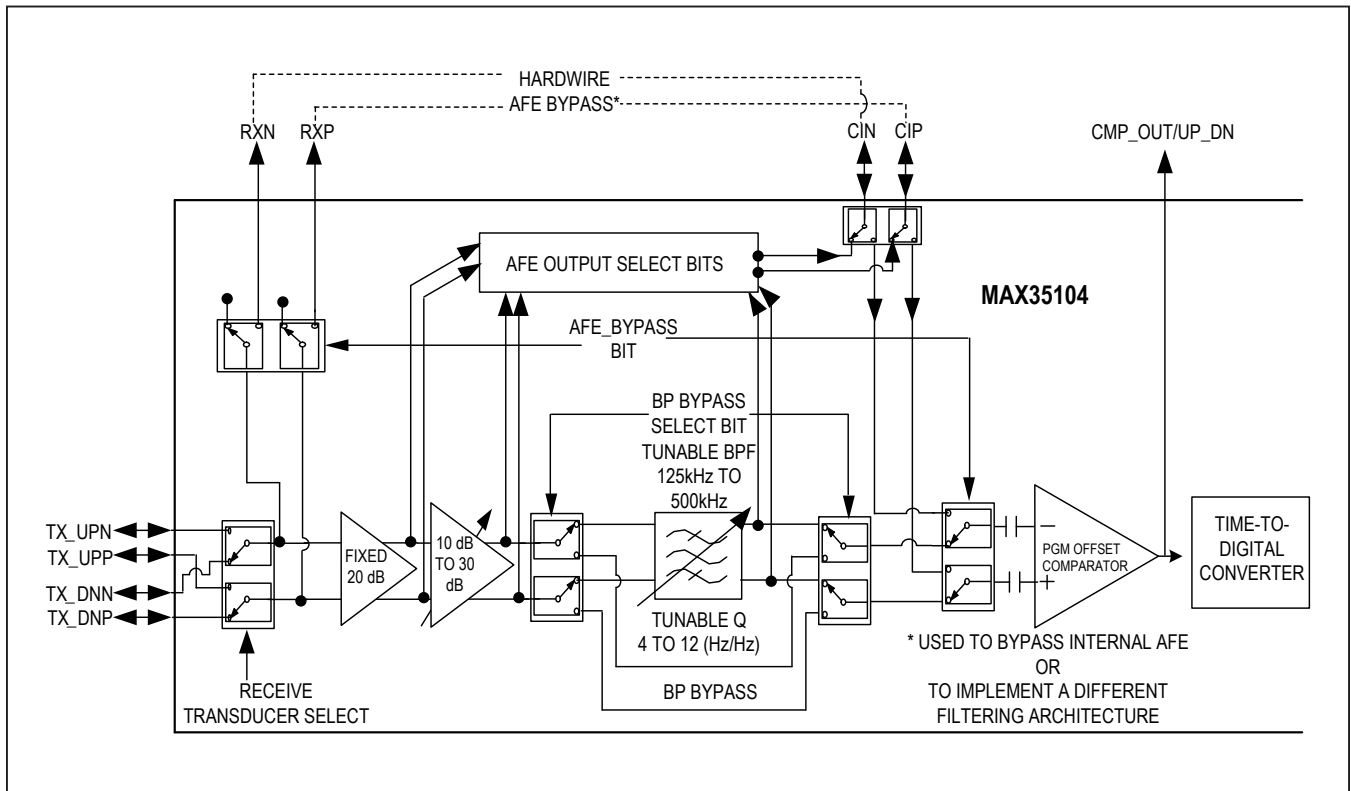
HARDWIRE
AFE BYPASS*
RXN
RXP
CIN
CIP
CMP_OUT/UP_DN
AFE OUTPUT SELECT BITS
MAX35104
AFE_BYPASS
BIT
BP BYPASS
SELECT BIT
TUNABLE BPF
125kHz TO
500kHz
TX_UPN
TX_UPP
TX_DNN
TX_DNP
FIXED
20 dB
10 dB
TO 30
dB
PGM OFFSET
COMPARATOR
TIME-TO-
DIGITAL
CONVERTER
TUNABLE Q
4 TO 12 (Hz/Hz)
* USED TO BYPASS INTERNAL AFE
OR
TO IMPLEMENT A DIFFERENT
FILTERING ARCHITECTURE
BP BYPASS
RECEIVE
TRANSDUCER SELECT